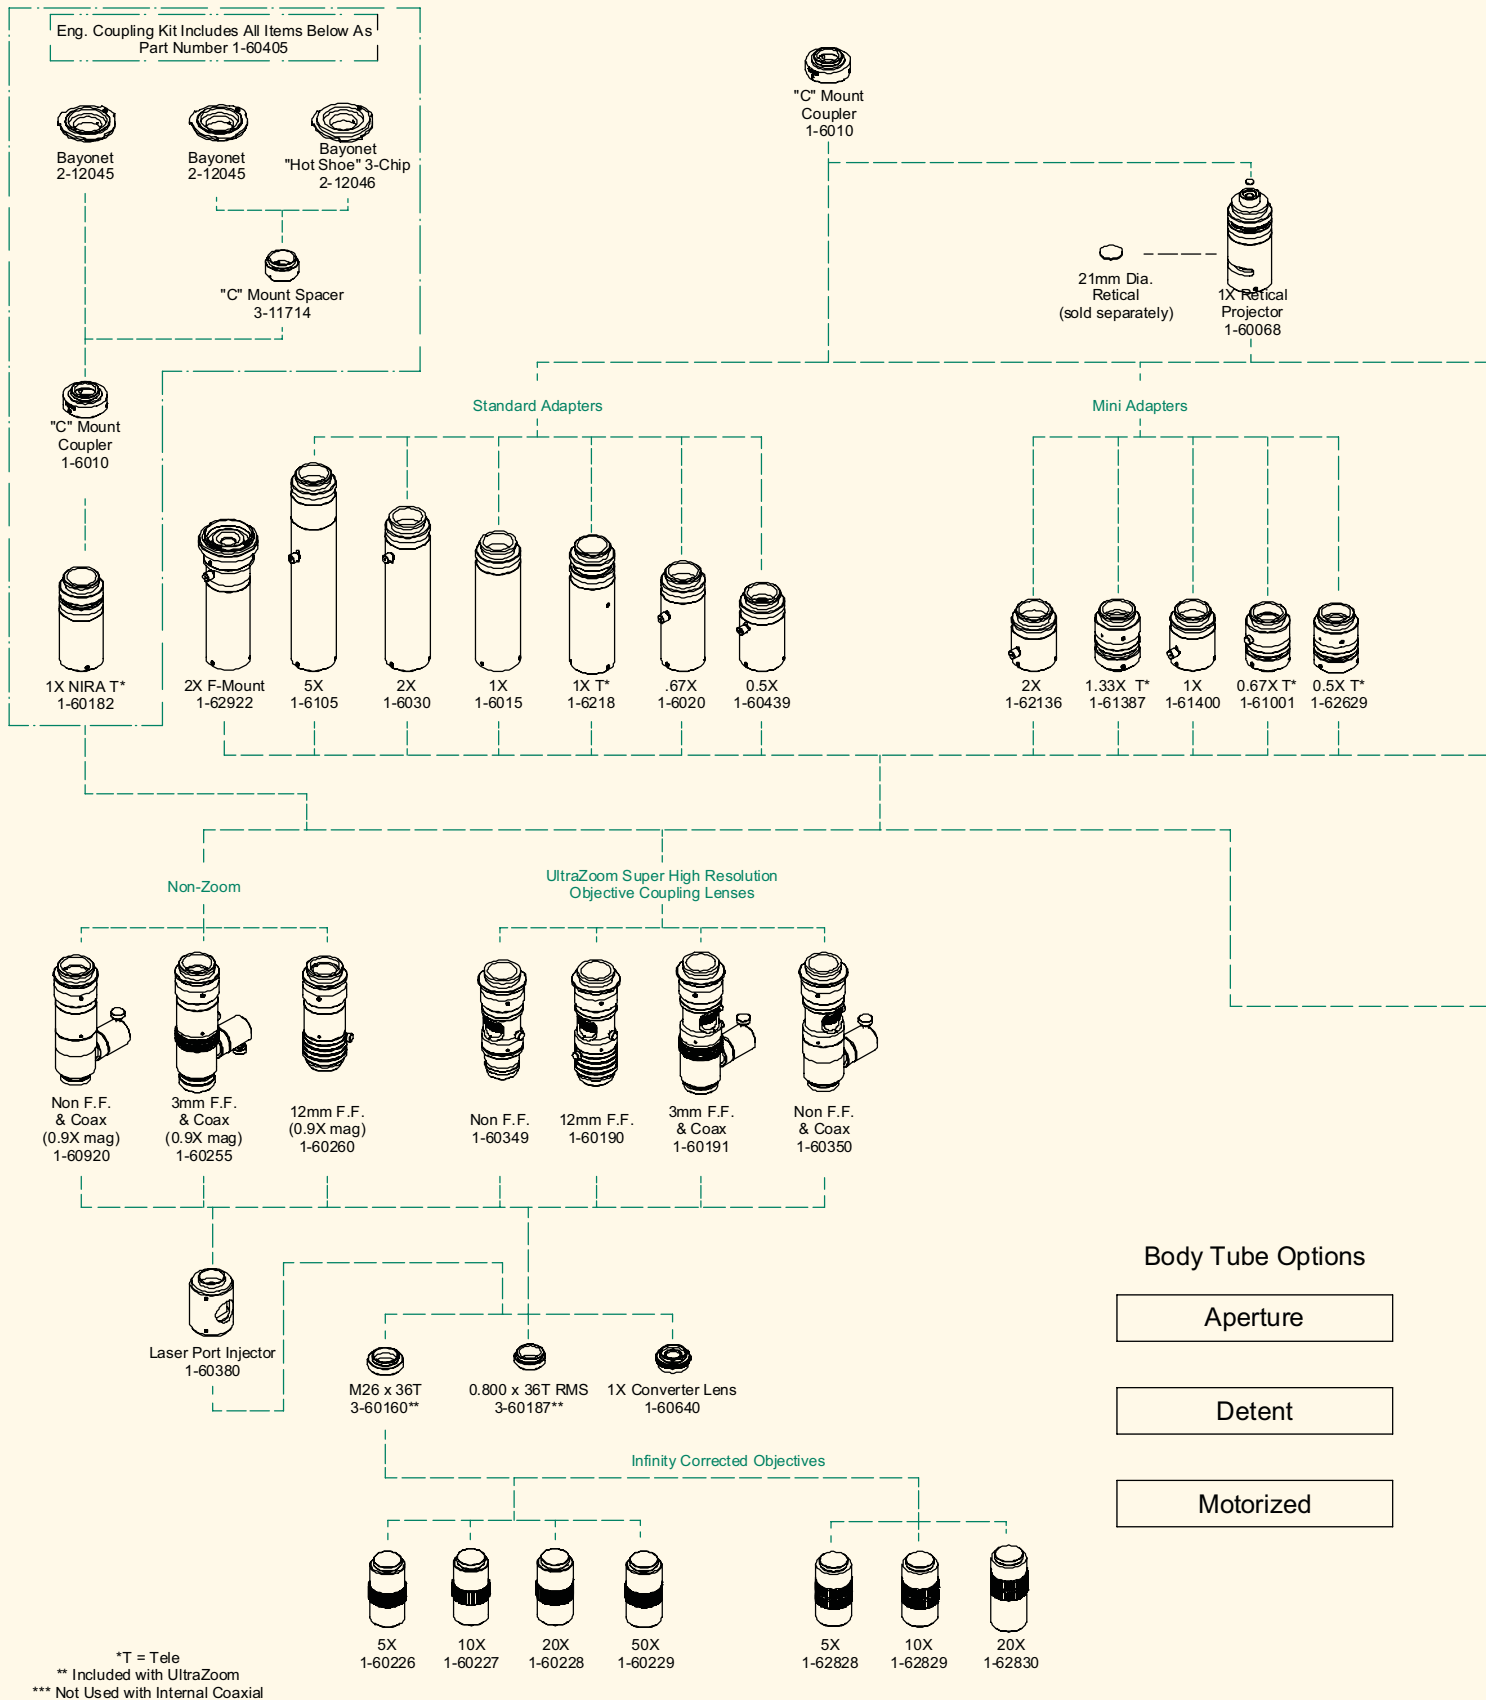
Eng. Coupling Kit Includes All Items Below As Part Number 1-60405

Bayonet
2-12045

Bayonet
2-12045

Bayonet
"Hot Shoe" 3-Chip
2-12046

"C" Mount Spacer
3-11714

"C" Mount
Coupler
1-6010

1X NIRA T*
1-60182

"C" Mount
Coupler
1-6010

21mm Dia.
Retical
(sold separately)

1X Retical
Projector
1-60068

Standard Adapters

Mini Adapters

2X F-Mount
1-62922

5X
1-6105

2X
1-6030

1X
1-6015

1X T*
1-6218

.67X
1-6020

0.5X
1-60439

2X
1-62136

1.33X T*
1-61387

1X
1-61400

0.67X T*
1-61001

0.5X T*
1-62629

Non-Zoom

UltraZoom Super High Resolution
Objective Coupling Lenses

Non F.F.
& Coax
(0.9X mag)
1-60920

3mm F.F.
& Coax
(0.9X mag)
1-60255

12mm F.F.
(0.9X mag)
1-60260

Non F.F.
1-60349

12mm F.F.
1-60190

3mm F.F.
& Coax
1-60191

Non F.F.
& Coax
1-60350

Body Tube Options

Aperture

Detent

Motorized

Laser Port Injector
1-60380

M26 x 36T
3-60160**

0.800 x 36T RMS
3-60187**

1X Converter Lens
1-60640

Infinity Corrected Objectives

5X
1-60226

10X
1-60227

20X
1-60228

50X
1-60229

5X
1-62828

10X
1-62829

20X
1-62830

*T = Tele
** Included with UltraZoom
*** Not Used with Internal Coaxial